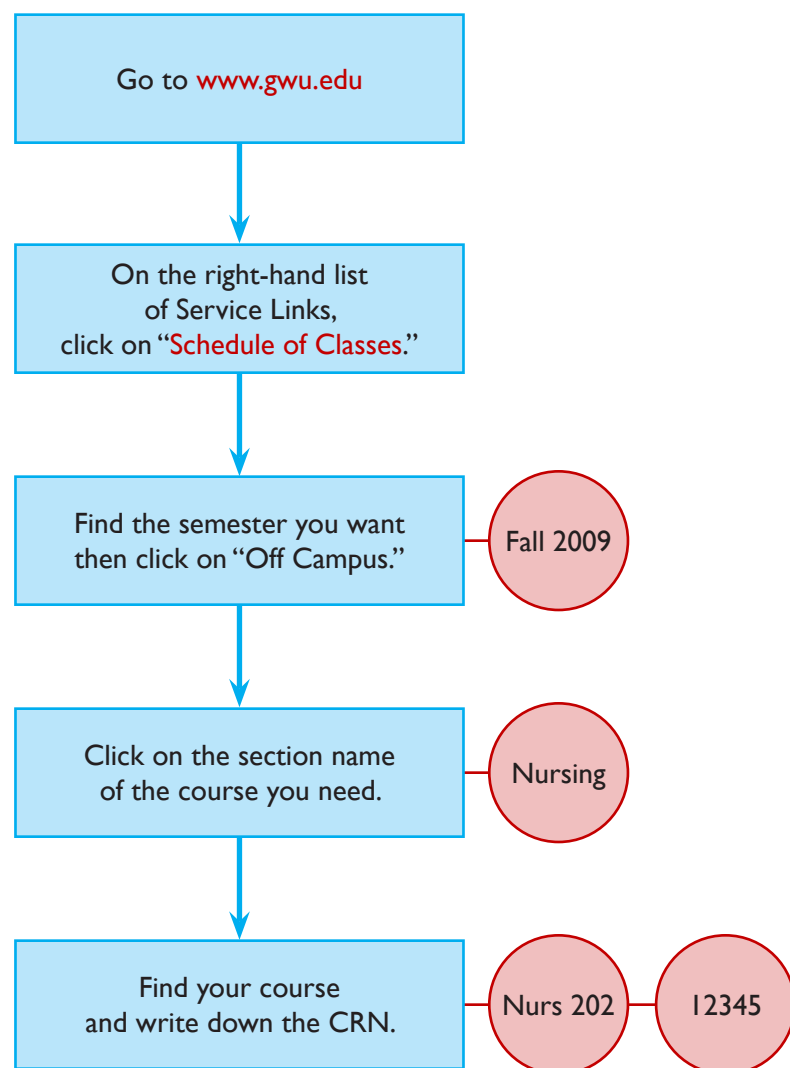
Go to www.gwu.edu

On the right-hand list of Service Links, click on "Schedule of Classes."

Find the semester you want then click on "Off Campus."

Fall 2009

Click on the section name of the course you need.

Nursing

Find your course and write down the CRN.

Nurs 202

12345